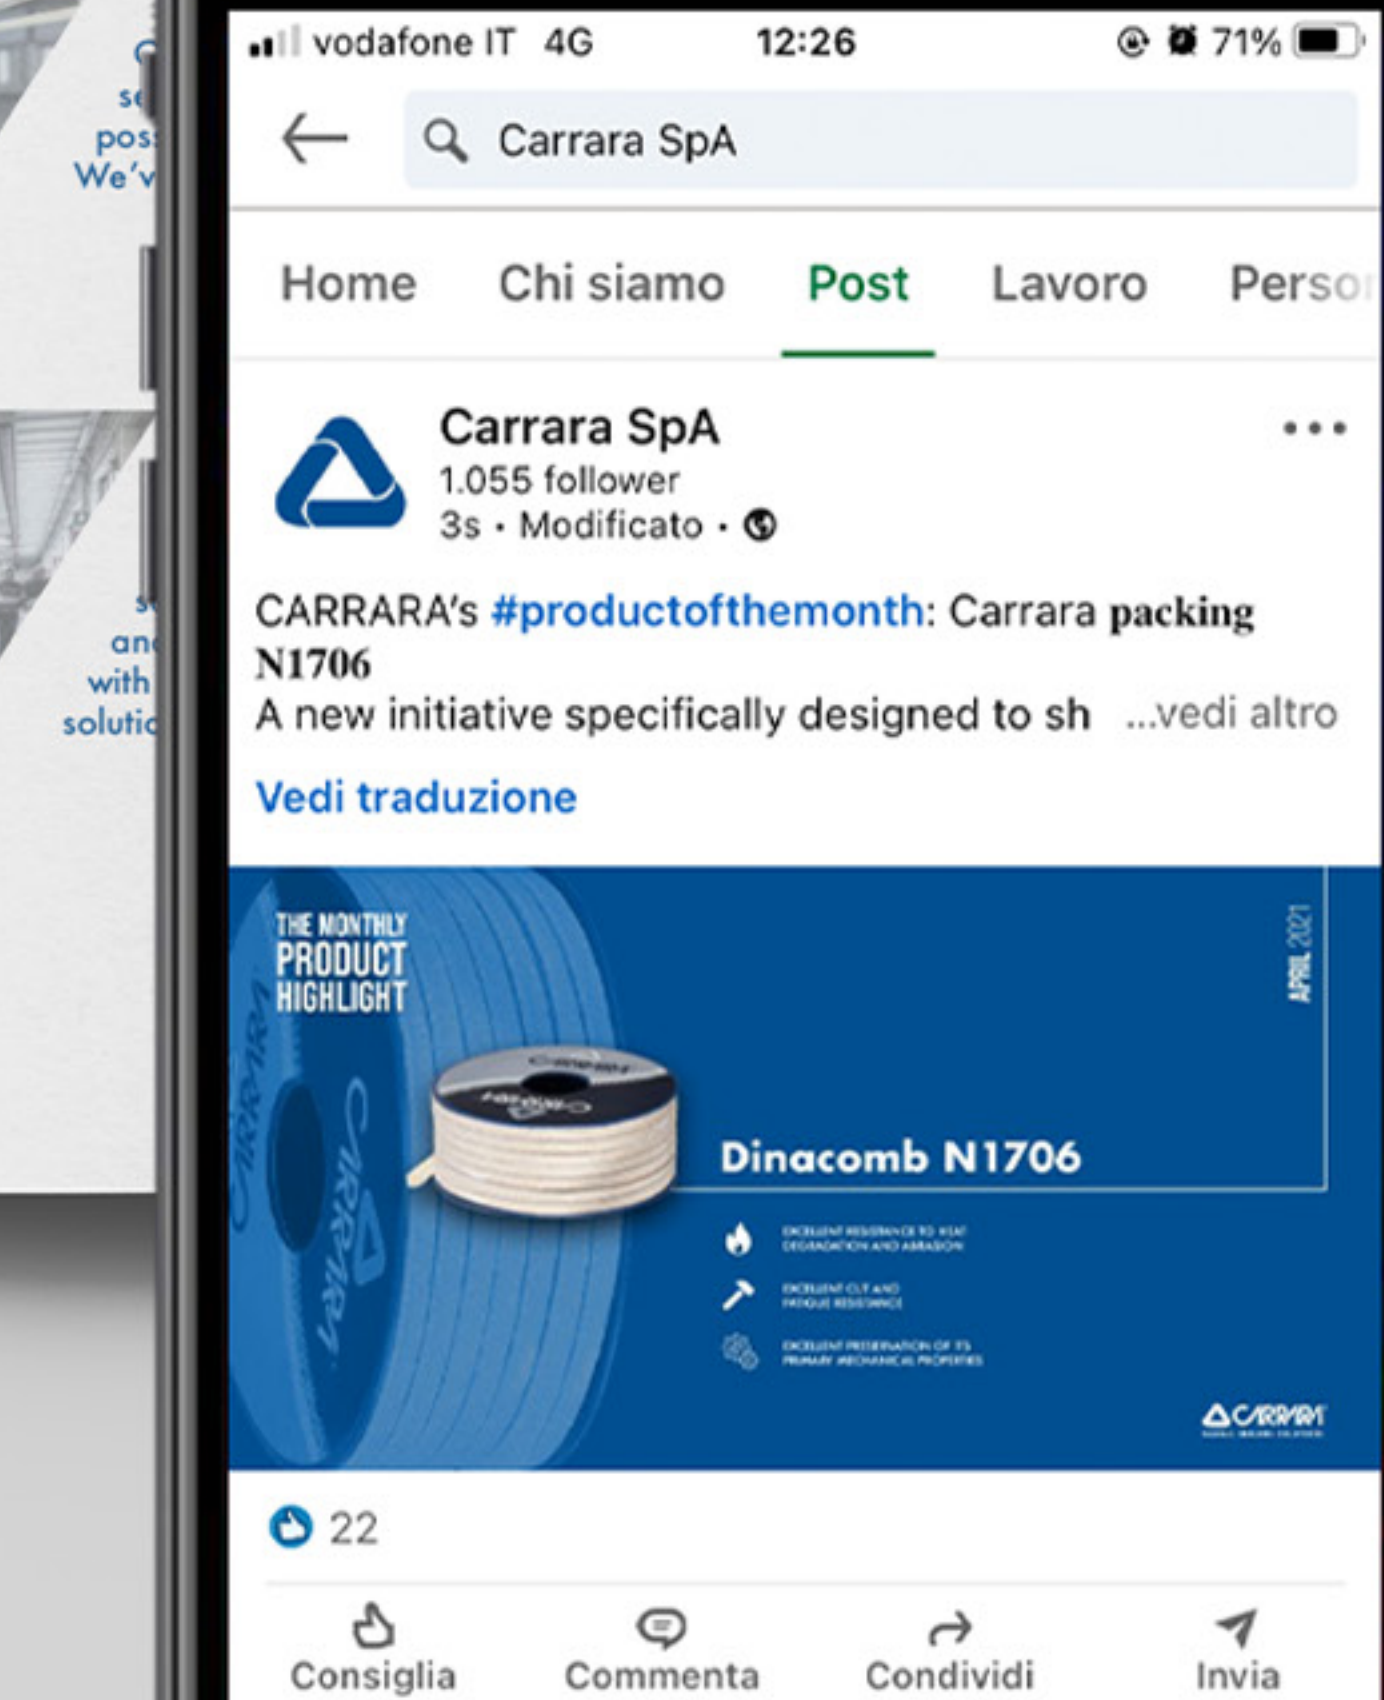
se
pos
We'v

s
an
with
solutio

vodafone IT 4G 12:26 71%

Carrara SpA

Home Chi siamo Post Lavoro Perso

Carrara SpA
1.055 follower
3s • Modificato •

CARRARA's #productofthemonth: Carrara packing N1706
A new initiative specifically designed to sh ...vedi altro

Vedi traduzione

THE MONTHLY PRODUCT HIGHLIGHT

APRIL 2021

Dinacomb N1706

EXCELLENT RESISTANCE TO HEAT DEGRADATION AND ABRASION

EXCELLENT CUT AND FATIGUE RESISTANCE

EXCELLENT PRESERVATION OF ITS PRIMARY MECHANICAL PROPERTIES

CARRARA

22

Consiglia Commenta Condividi Invia